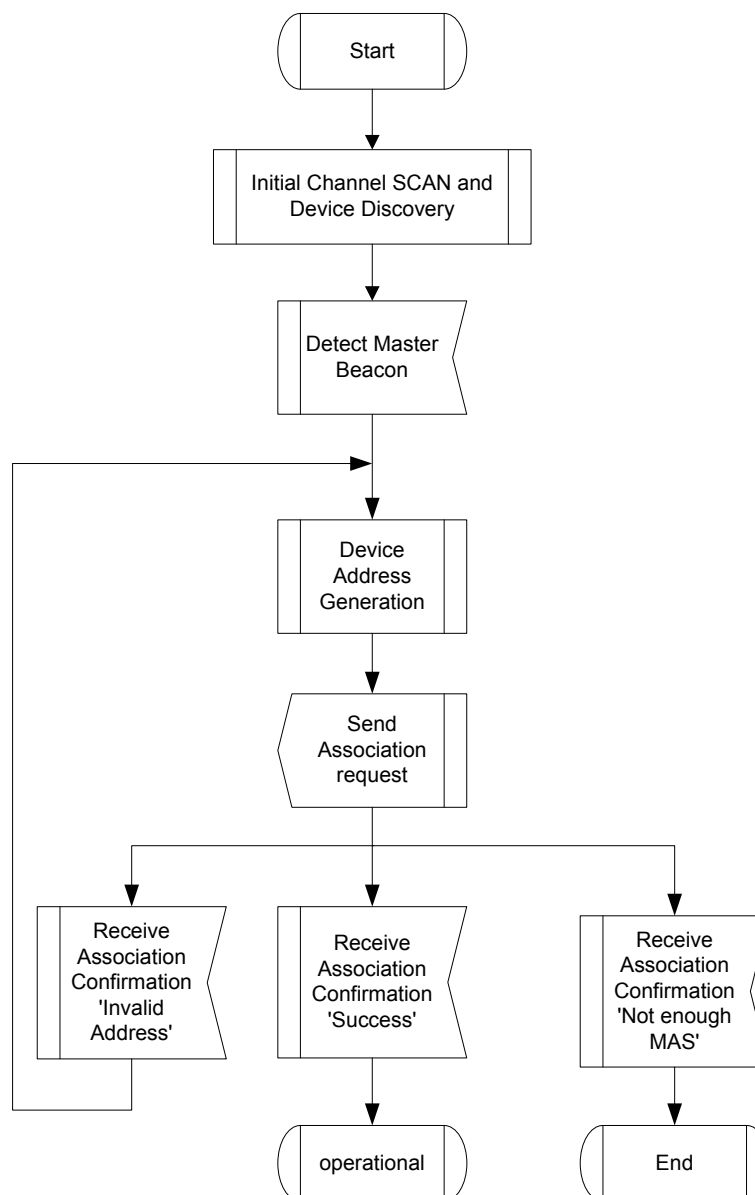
Start

Initial Channel SCAN and Device Discovery

Detect Master Beacon

Device Address Generation

Send Association request

Receive Association Confirmation 'Invalid Address'

Receive Association Confirmation 'Success'

Receive Association Confirmation 'Not enough MAS'

operational

End